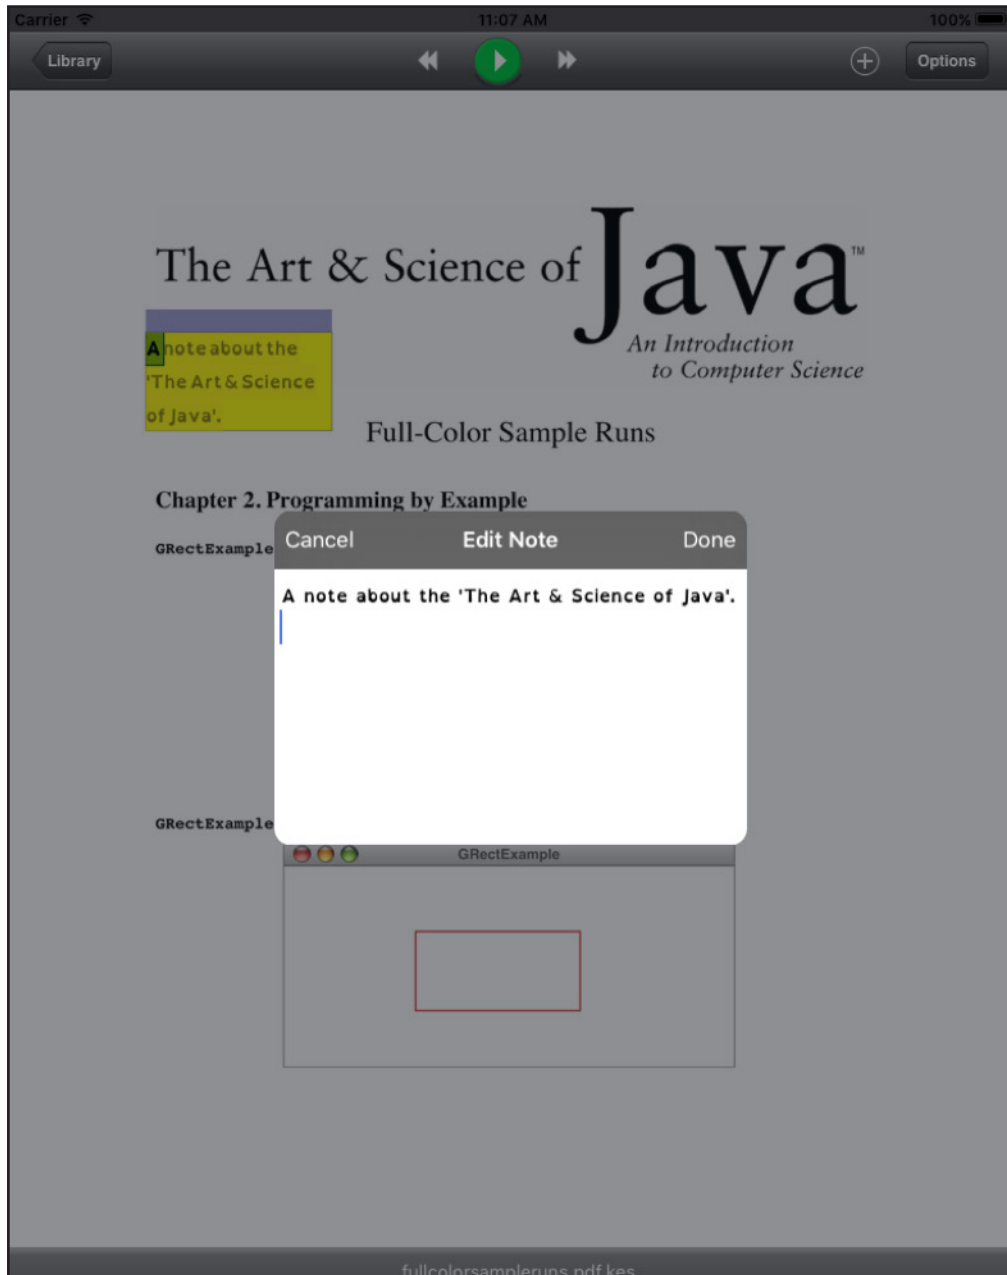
Carrier

11:07 AM

100%

Library

Options

The Art & Science of Java™

An Introduction to Computer Science

A note about the 'The Art & Science of Java'.

Full-Color Sample Runs

Chapter 2. Programming by Example

GRectExample

Cancel

Edit Note

Done

A note about the 'The Art & Science of Java'.

GRectExample

GRectExample

fullcolorsampleruns.pdf.kes